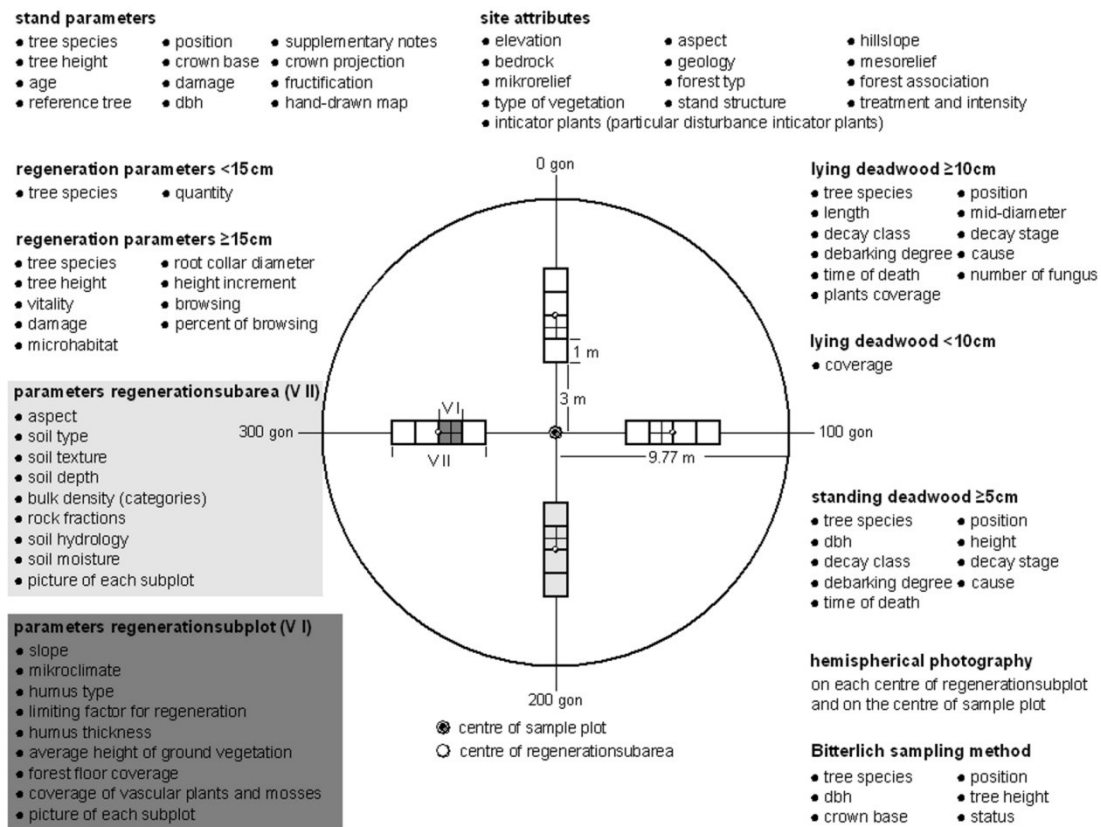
**stand parameters**
- tree species
- tree height
- age
- reference tree
- position
- crown base
- damage
- dbh
- supplementary notes
- crown projection
- fructification
- hand-drawn map

**site attributes**
- elevation
- bedrock
- mikrorelief
- type of vegetation
- aspect
- geology
- forest typ
- stand structure
- hillslope
- mesorelief
- forest association
- treatment and intensity
- inticator plants (particular disturbance inticator plants)

**regeneration parameters <15 cm**
- tree species
- quantity

**regeneration parameters ≥15cm**
- tree species
- tree height
- vitality
- damage
- microhabitat
- root collar diameter
- height increment
- browsing
- percent of browsing

**parameters regenerationsubarea (V II)**
- aspect
- soil type
- soil texture
- soil depth
- bulk density (categories)
- rock fractions
- soil hydrology
- soil moisture
- picture of each subplot

**parameters regenerationsubplot (V I)**
- slope
- mikroclimate
- humus type
- limiting factor for regeneration
- humus thickness
- average height of ground vegetation
- forest floor coverage
- coverage of vascular plants and mosses
- picture of each subplot

0 gon
1 m
3 m
V I
300 gon
V II
100 gon
9.77 m
200 gon

centre of sample plot
centre of regenerationsubarea

**lying deadwood ≥10cm**
- tree species
- length
- decay class
- debarking degree
- time of death
- plants coverage
- position
- mid-diameter
- decay stage
- cause
- number of fungus

**lying deadwood <10cm**
- coverage

**standing deadwood ≥5cm**
- tree species
- dbh
- decay class
- debarking degree
- time of death
- position
- height
- decay stage
- cause

**hemispherical photography**
on each centre of regenerationsubplot and on the centre of sample plot

**Bitterlich sampling method**
- tree species
- dbh
- crown base
- position
- tree height
- status